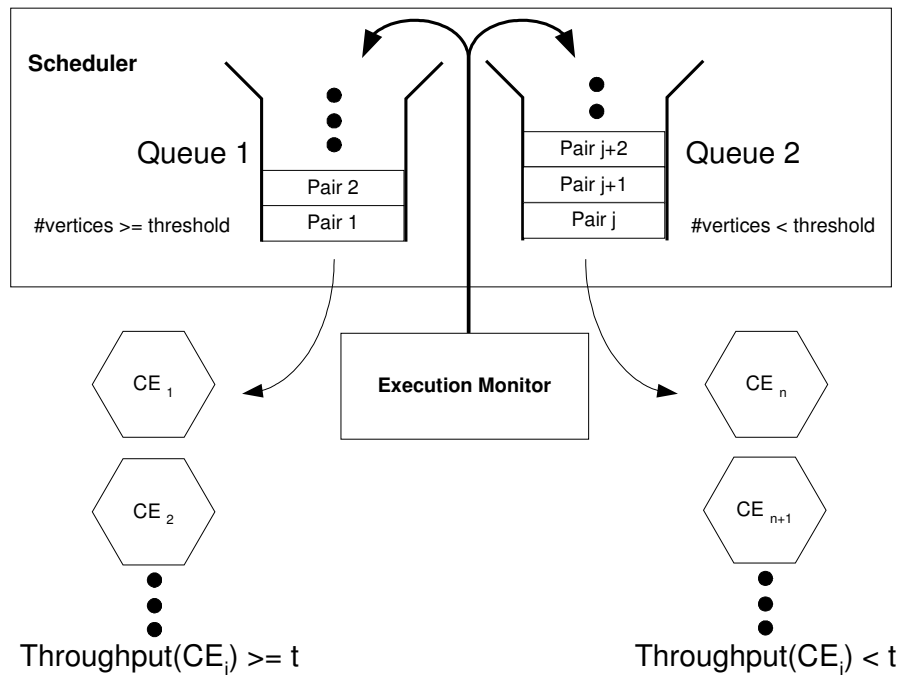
Scheduler

Queue 1

Pair 2

Pair 1

#vertices >= threshold

Pair j+2

Pair j+1

Pair j

Queue 2

#vertices < threshold

$CE_1$

Execution Monitor

$CE_n$

$CE_2$

$CE_{n+1}$

Throughput($CE_i$) >= t

Throughput($CE_i$) < t